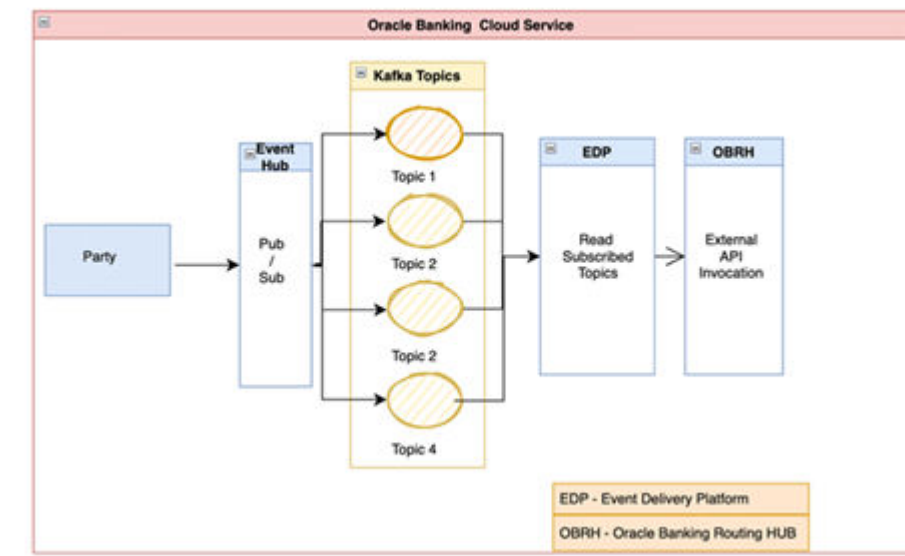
Oracle Banking Cloud Service

Kafka Topics

Event Hub

Pub / Sub

Party

Topic 1

Topic 2

Topic 2

Topic 4

EDP

Read Subscribed Topics

OBRH

External API Invocation

EDP - Event Delivery Platform

OBRH - Oracle Banking Routing HUB